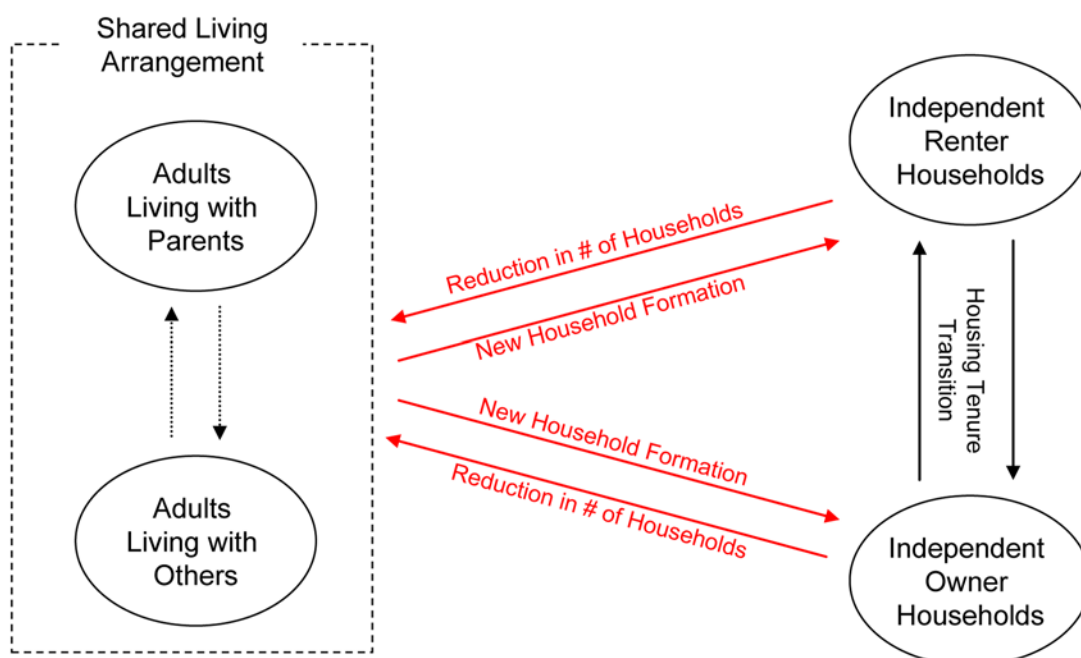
Shared Living Arrangement

Adults Living with Parents

Adults Living with Others

Reduction in # of Households

New Household Formation

New Household Formation

Reduction in # of Households

Independent Renter Households

Housing Tenure Transition

Independent Owner Households